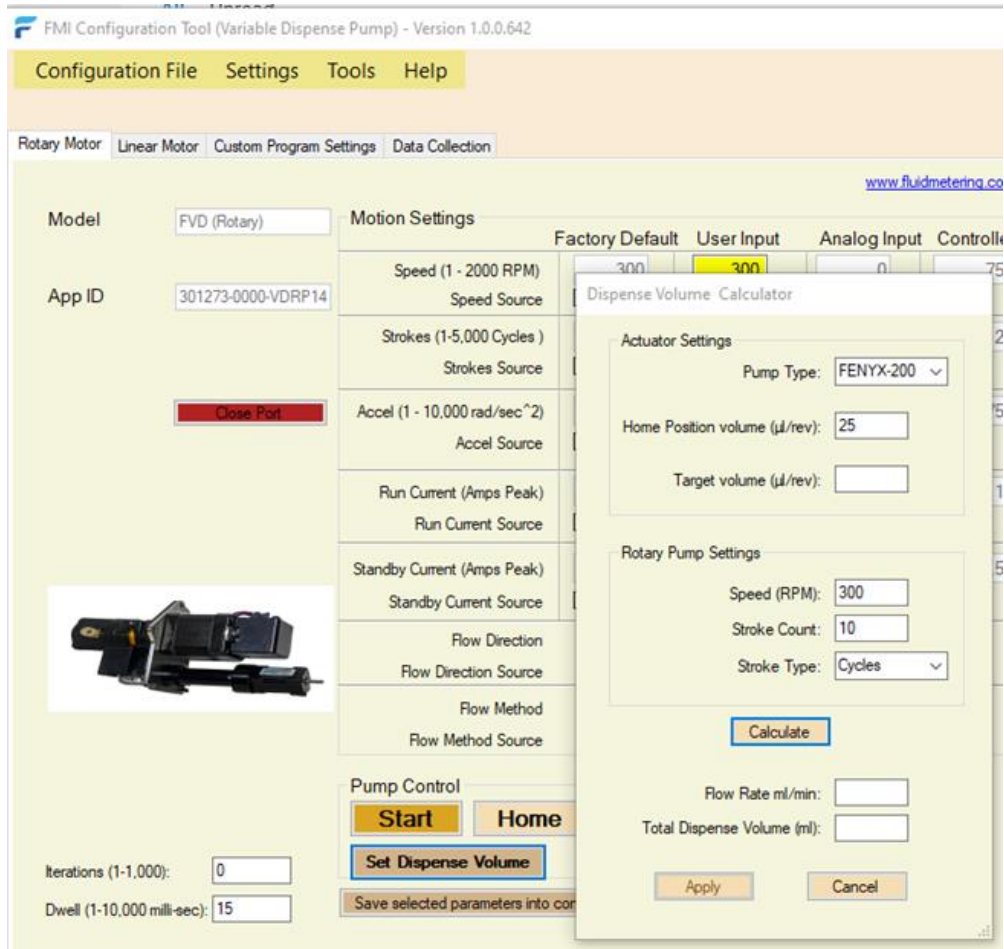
FMI Configuration Tool (Variable Dispense Pump) - Version 1.0.0.642

Configuration File Settings Tools Help

Rotary Motor Linear Motor Custom Program Settings Data Collection

www.fluidmetering.co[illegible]

Model FVD (Rotary)

App ID 301273-0000-VDRP14

Close Port

Motion Settings

Factory Default User Input Analog Input Controll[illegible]

Speed (1 - 2000 RPM) 300 300 0 75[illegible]
Speed Source

Strokes (1-5,000 Cycles )
Strokes Source

Accel (1 - 10,000 rad/sec^2)
Accel Source

Run Current (Amps Peak)
Run Current Source

Standby Current (Amps Peak)
Standby Current Source

Flow Direction
Flow Direction Source

Flow Method
Flow Method Source

Pump Control

Start Home

Set Dispense Volume

Save selected parameters into co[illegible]

Iterations (1-1,000): 0

Dwell (1-10,000 milli-sec): 15

Dispense Volume Calculator

Actuator Settings

Pump Type: FENYX-200

Home Position volume (µl/rev): 25

Target volume (µl/rev):

Rotary Pump Settings

Speed (RPM): 300

Stroke Count: 10

Stroke Type: Cycles

Calculate

Flow Rate ml/min:

Total Dispense Volume (ml):

Apply Cancel